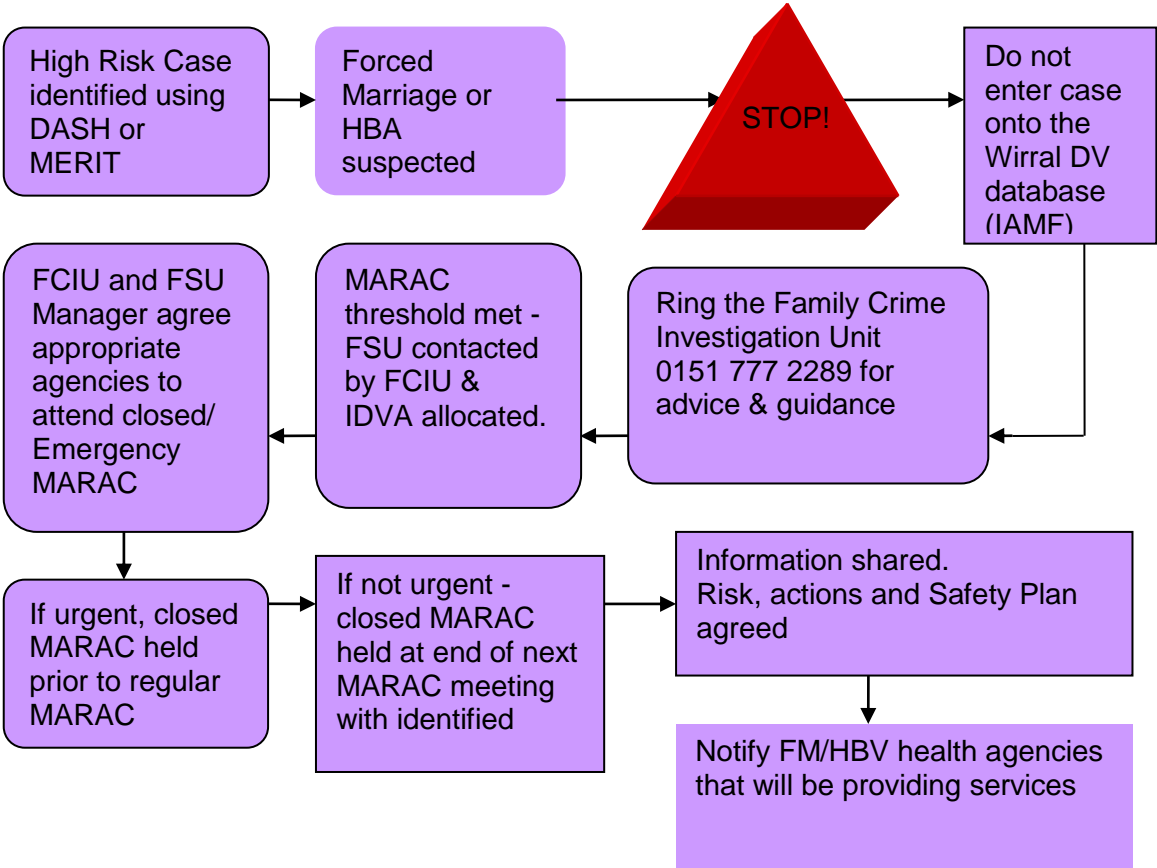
High Risk Case identified using DASH or MERIT

Forced Marriage or HBA suspected

STOP!

Do not enter case onto the Wirral DV database (IAMF)

Ring the Family Crime Investigation Unit 0151 777 2289 for advice & guidance

MARAC threshold met - FSU contacted by FCIU & IDVA allocated.

FCIU and FSU Manager agree appropriate agencies to attend closed/ Emergency MARAC

If urgent, closed MARAC held prior to regular MARAC

If not urgent - closed MARAC held at end of next MARAC meeting with identified

Information shared. Risk, actions and Safety Plan agreed

Notify FM/HBV health agencies that will be providing services